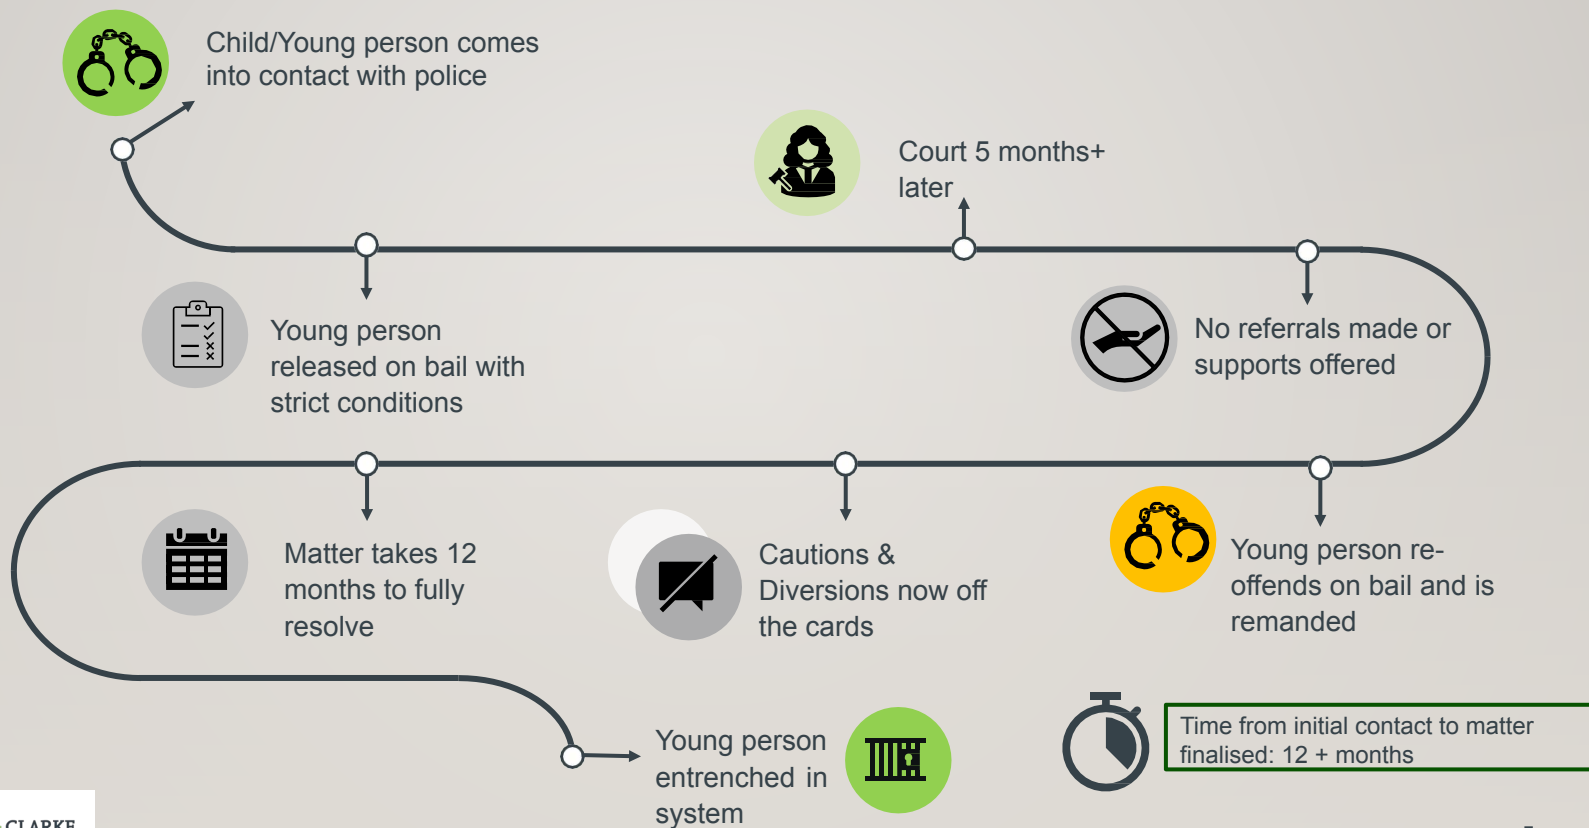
Child/Young person comes into contact with police

Court 5 months+ later

Young person released on bail with strict conditions

No referrals made or supports offered

Matter takes 12 months to fully resolve

Cautions & Diversions now off the cards

Young person re-offends on bail and is remanded

Young person entrenched in system

Time from initial contact to matter finalised: 12 + months

CLARKE